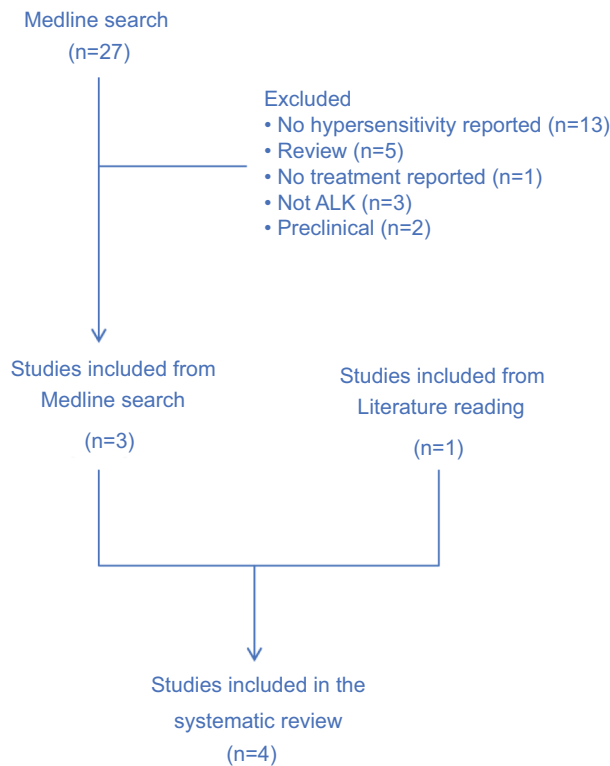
Medline search
(n=27)

Excluded
• No hypersensitivity reported (n=13)
• Review (n=5)
• No treatment reported (n=1)
• Not ALK (n=3)
• Preclinical (n=2)

Studies included from Medline search
(n=3)

Studies included from Literature reading
(n=1)

Studies included in the systematic review
(n=4)